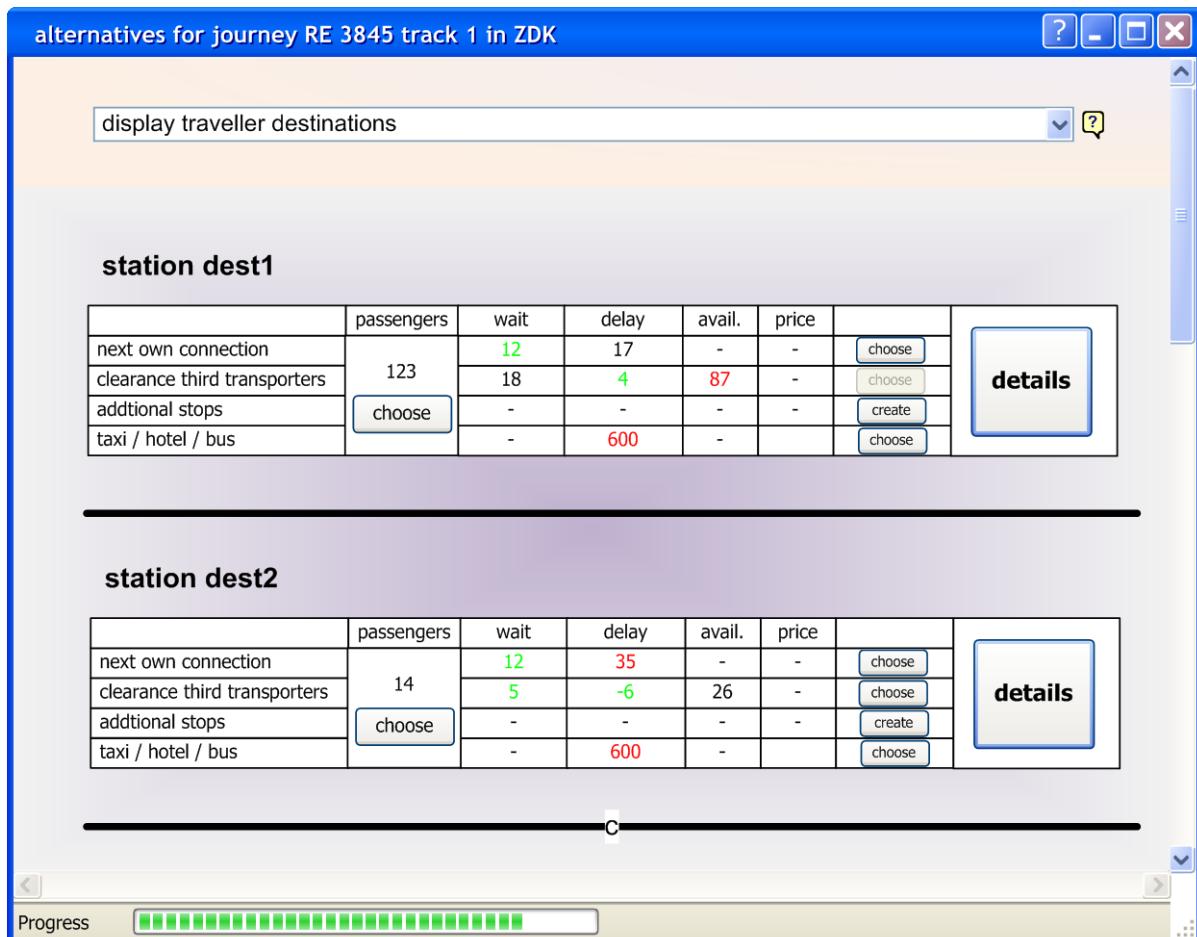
alternatives for journey RE 3845 track 1 in ZDK

display traveller destinations

station dest1

| | passengers | wait | delay | avail. | price | | |
|---|---|---|---|---|---|---|---|
| next own connection | 123 | 12 | 17 | - | - | choose | details |
| clearance third transporters | | 18 | 4 | 87 | - | choose | |
| addtional stops | choose | - | - | - | - | create | |
| taxi / hotel / bus | | - | 600 | - | | choose | |

station dest2

| | passengers | wait | delay | avail. | price | | |
|---|---|---|---|---|---|---|---|
| next own connection | 14 | 12 | 35 | - | - | choose | details |
| clearance third transporters | | 5 | -6 | 26 | - | choose | |
| addtional stops | choose | - | - | - | - | create | |
| taxi / hotel / bus | | - | 600 | - | | choose | |

c

Progress